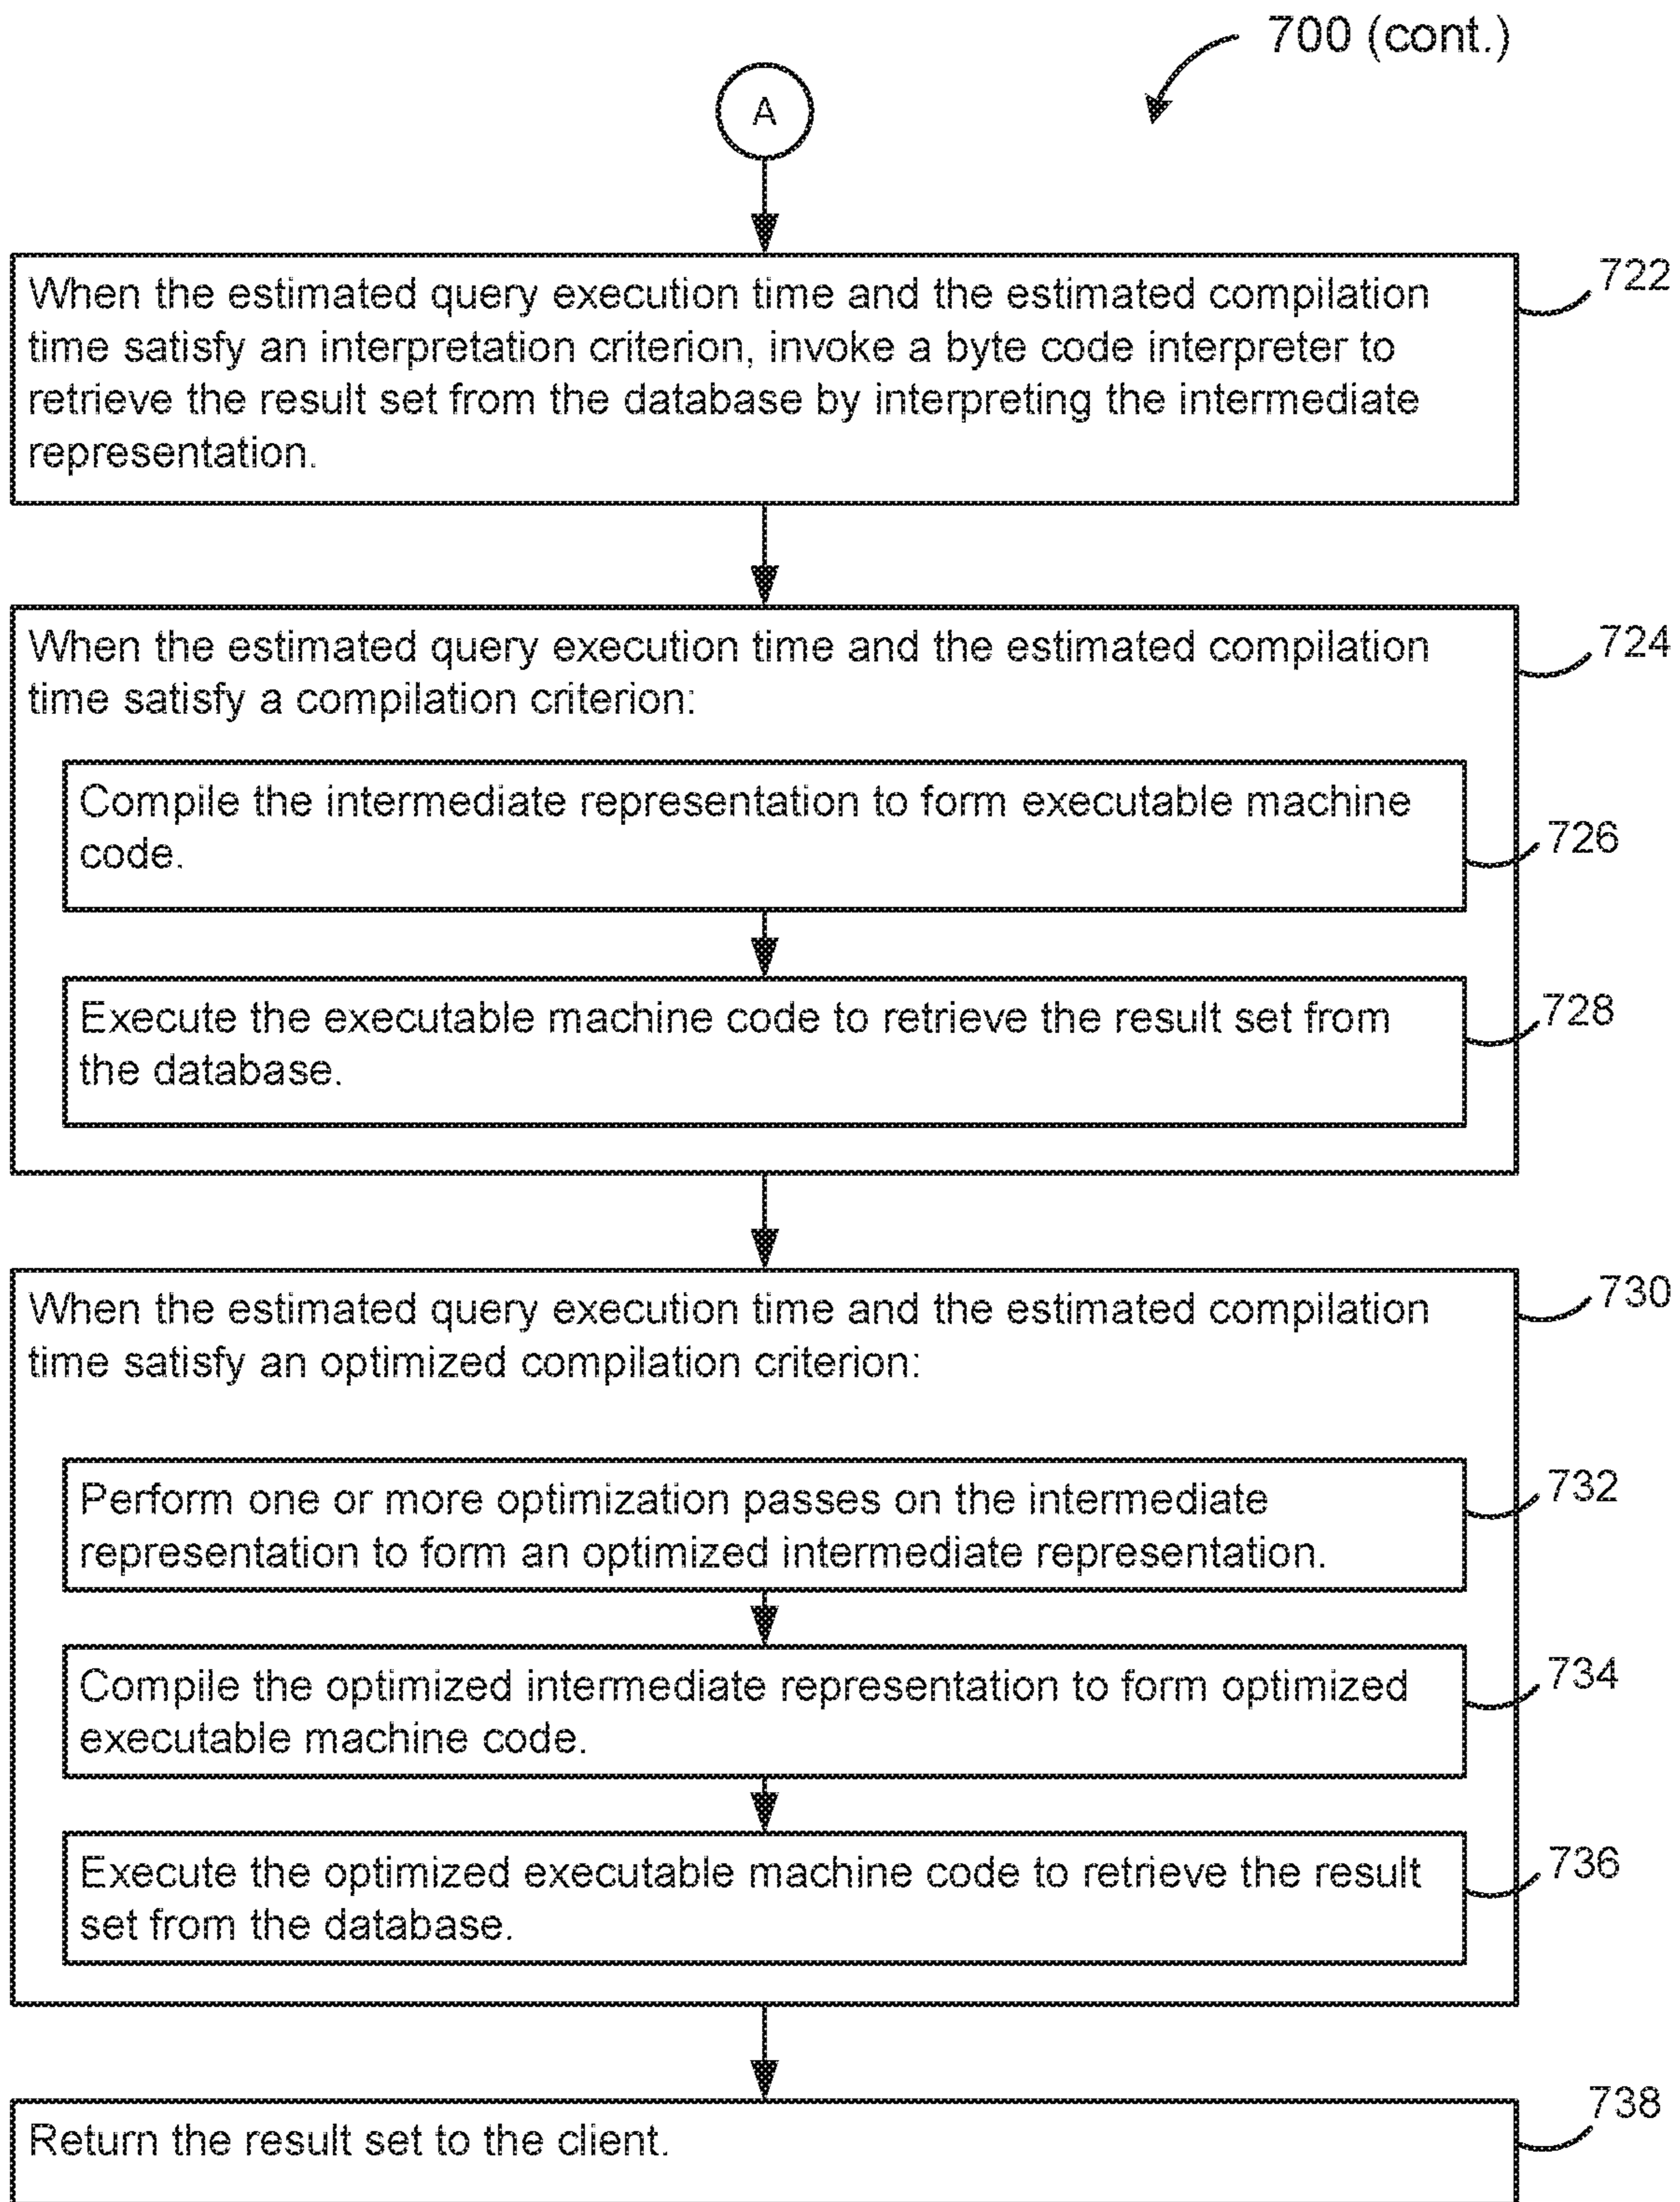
700 (cont.)

A

When the estimated query execution time and the estimated compilation time satisfy an interpretation criterion, invoke a byte code interpreter to retrieve the result set from the database by interpreting the intermediate representation.

722

When the estimated query execution time and the estimated compilation time satisfy a compilation criterion:

724

Compile the intermediate representation to form executable machine code.

726

Execute the executable machine code to retrieve the result set from the database.

728

When the estimated query execution time and the estimated compilation time satisfy an optimized compilation criterion:

730

Perform one or more optimization passes on the intermediate representation to form an optimized intermediate representation.

732

Compile the optimized intermediate representation to form optimized executable machine code.

734

Execute the optimized executable machine code to retrieve the result set from the database.

736

Return the result set to the client.

738